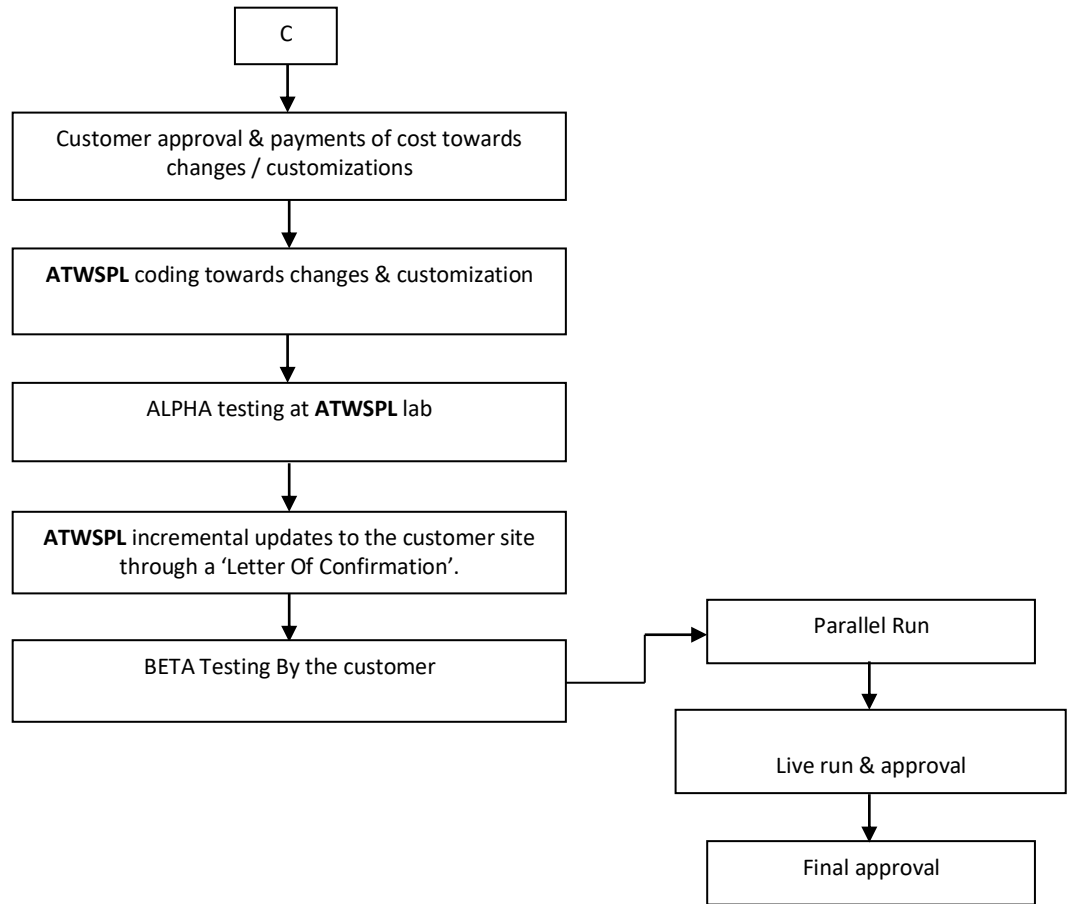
C

Customer approval & payments of cost towards changes / customizations

ATWSPL coding towards changes & customization

ALPHA testing at ATWSPL lab

ATWSPL incremental updates to the customer site through a 'Letter Of Confirmation'.

BETA Testing By the customer

Parallel Run

Live run & approval

Final approval